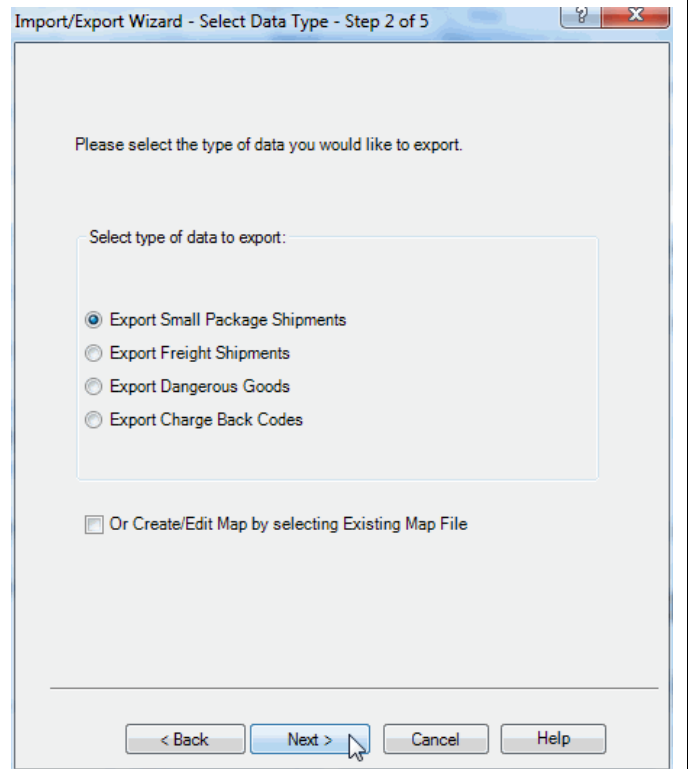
Import/Export Wizard - Select Data Type - Step 2 of 5

?

X

Please select the type of data you would like to export.

Select type of data to export:

Export Small Package Shipments

Export Freight Shipments

Export Dangerous Goods

Export Charge Back Codes

Or Create/Edit Map by selecting Existing Map File

< Back

Next >

Cancel

Help